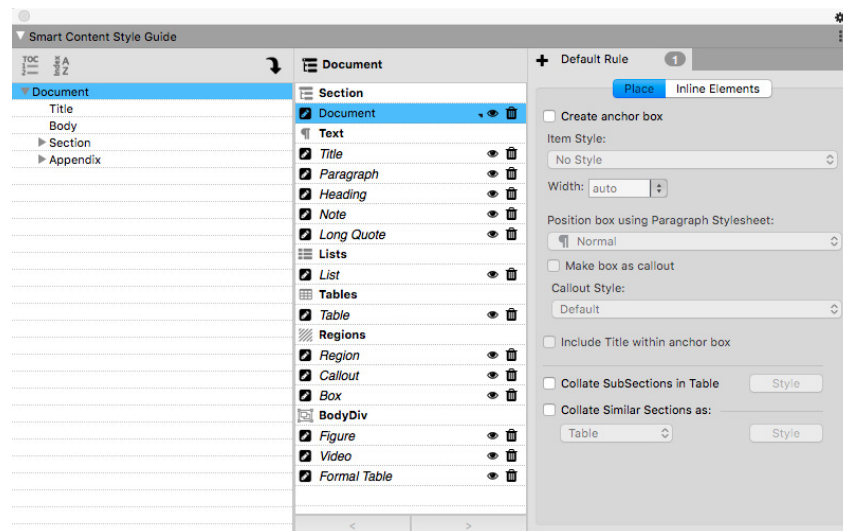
Smart Content Style Guide

TOC
A
Z

Document
Title
Body
Section
Appendix

Document

Section
Document
Text
Title
Paragraph
Heading
Note
Long Quote
Lists
List
Tables
Table
Regions
Region
Callout
Box
BodyDiv
Figure
Video
Formal Table

<
>

Default Rule 1

Place
Inline Elements

Create anchor box
Item Style:
No Style
Width: auto
Position box using Paragraph Stylesheet:
Normal
Make box as callout
Callout Style:
Default
Include Title within anchor box
Collate SubSections in Table
Style
Collate Similar Sections as:
Table
Style